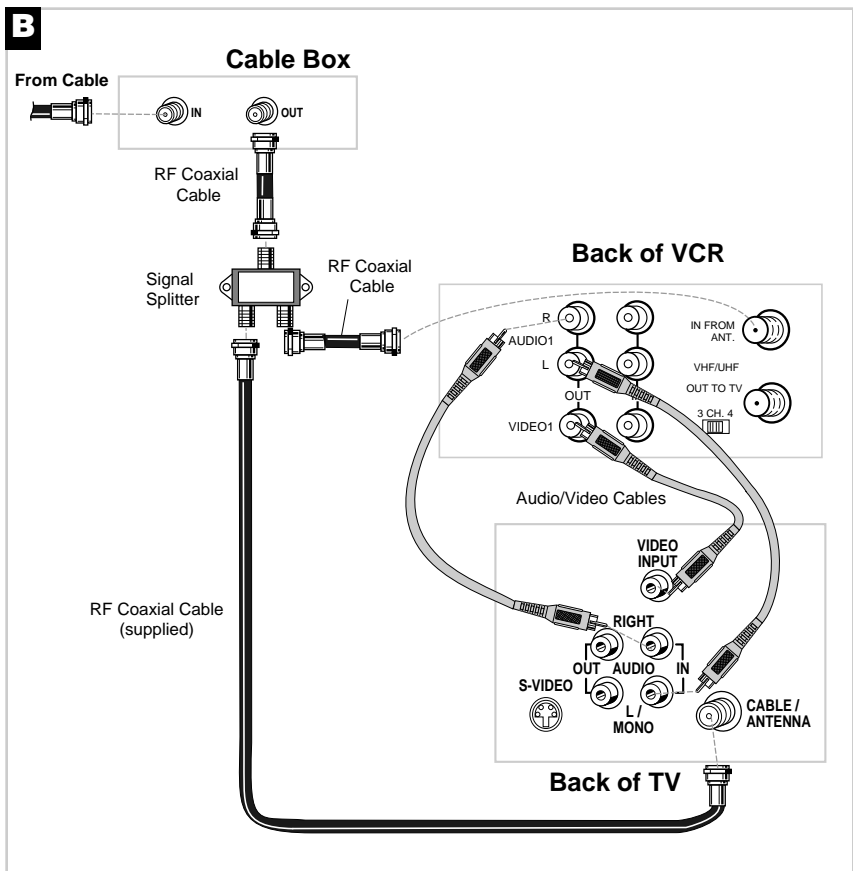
B

Cable Box

From Cable

IN

OUT

RF Coaxial Cable

Signal Splitter

RF Coaxial Cable

Back of VCR

R

AUDIO1

L

OUT

VIDEO1

IN FROM ANT.

VHF/UHF

OUT TO TV

3 CH. 4

Audio/Video Cables

VIDEO INPUT

RF Coaxial Cable (supplied)

RIGHT

OUT AUDIO IN

S-VIDEO

L / MONO

CABLE / ANTENNA

Back of TV